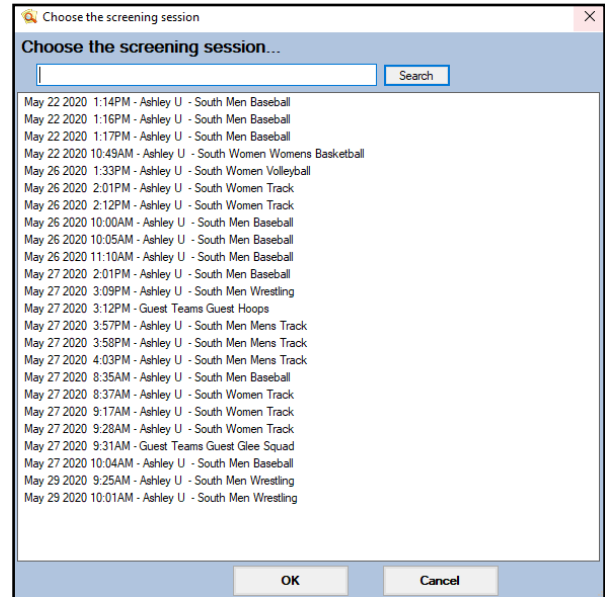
Choose the screening session

Choose the screening session...

Search

May 22 2020 1:14PM - Ashley U - South Men Baseball
May 22 2020 1:16PM - Ashley U - South Men Baseball
May 22 2020 1:17PM - Ashley U - South Men Baseball
May 22 2020 10:49AM - Ashley U - South Women Womens Basketball
May 26 2020 1:33PM - Ashley U - South Women Volleyball
May 26 2020 2:01PM - Ashley U - South Women Track
May 26 2020 2:12PM - Ashley U - South Women Track
May 26 2020 10:00AM - Ashley U - South Men Baseball
May 26 2020 10:05AM - Ashley U - South Men Baseball
May 26 2020 11:10AM - Ashley U - South Men Baseball
May 27 2020 2:01PM - Ashley U - South Men Baseball
May 27 2020 3:09PM - Ashley U - South Men Wrestling
May 27 2020 3:12PM - Guest Teams Guest Hoops
May 27 2020 3:57PM - Ashley U - South Men Mens Track
May 27 2020 3:58PM - Ashley U - South Men Mens Track
May 27 2020 4:03PM - Ashley U - South Men Mens Track
May 27 2020 8:35AM - Ashley U - South Men Baseball
May 27 2020 8:37AM - Ashley U - South Women Track
May 27 2020 9:17AM - Ashley U - South Women Track
May 27 2020 9:28AM - Ashley U - South Women Track
May 27 2020 9:31AM - Guest Teams Guest Glee Squad
May 27 2020 10:04AM - Ashley U - South Men Baseball
May 29 2020 9:25AM - Ashley U - South Men Wrestling
May 29 2020 10:01AM - Ashley U - South Men Wrestling

OK

Cancel